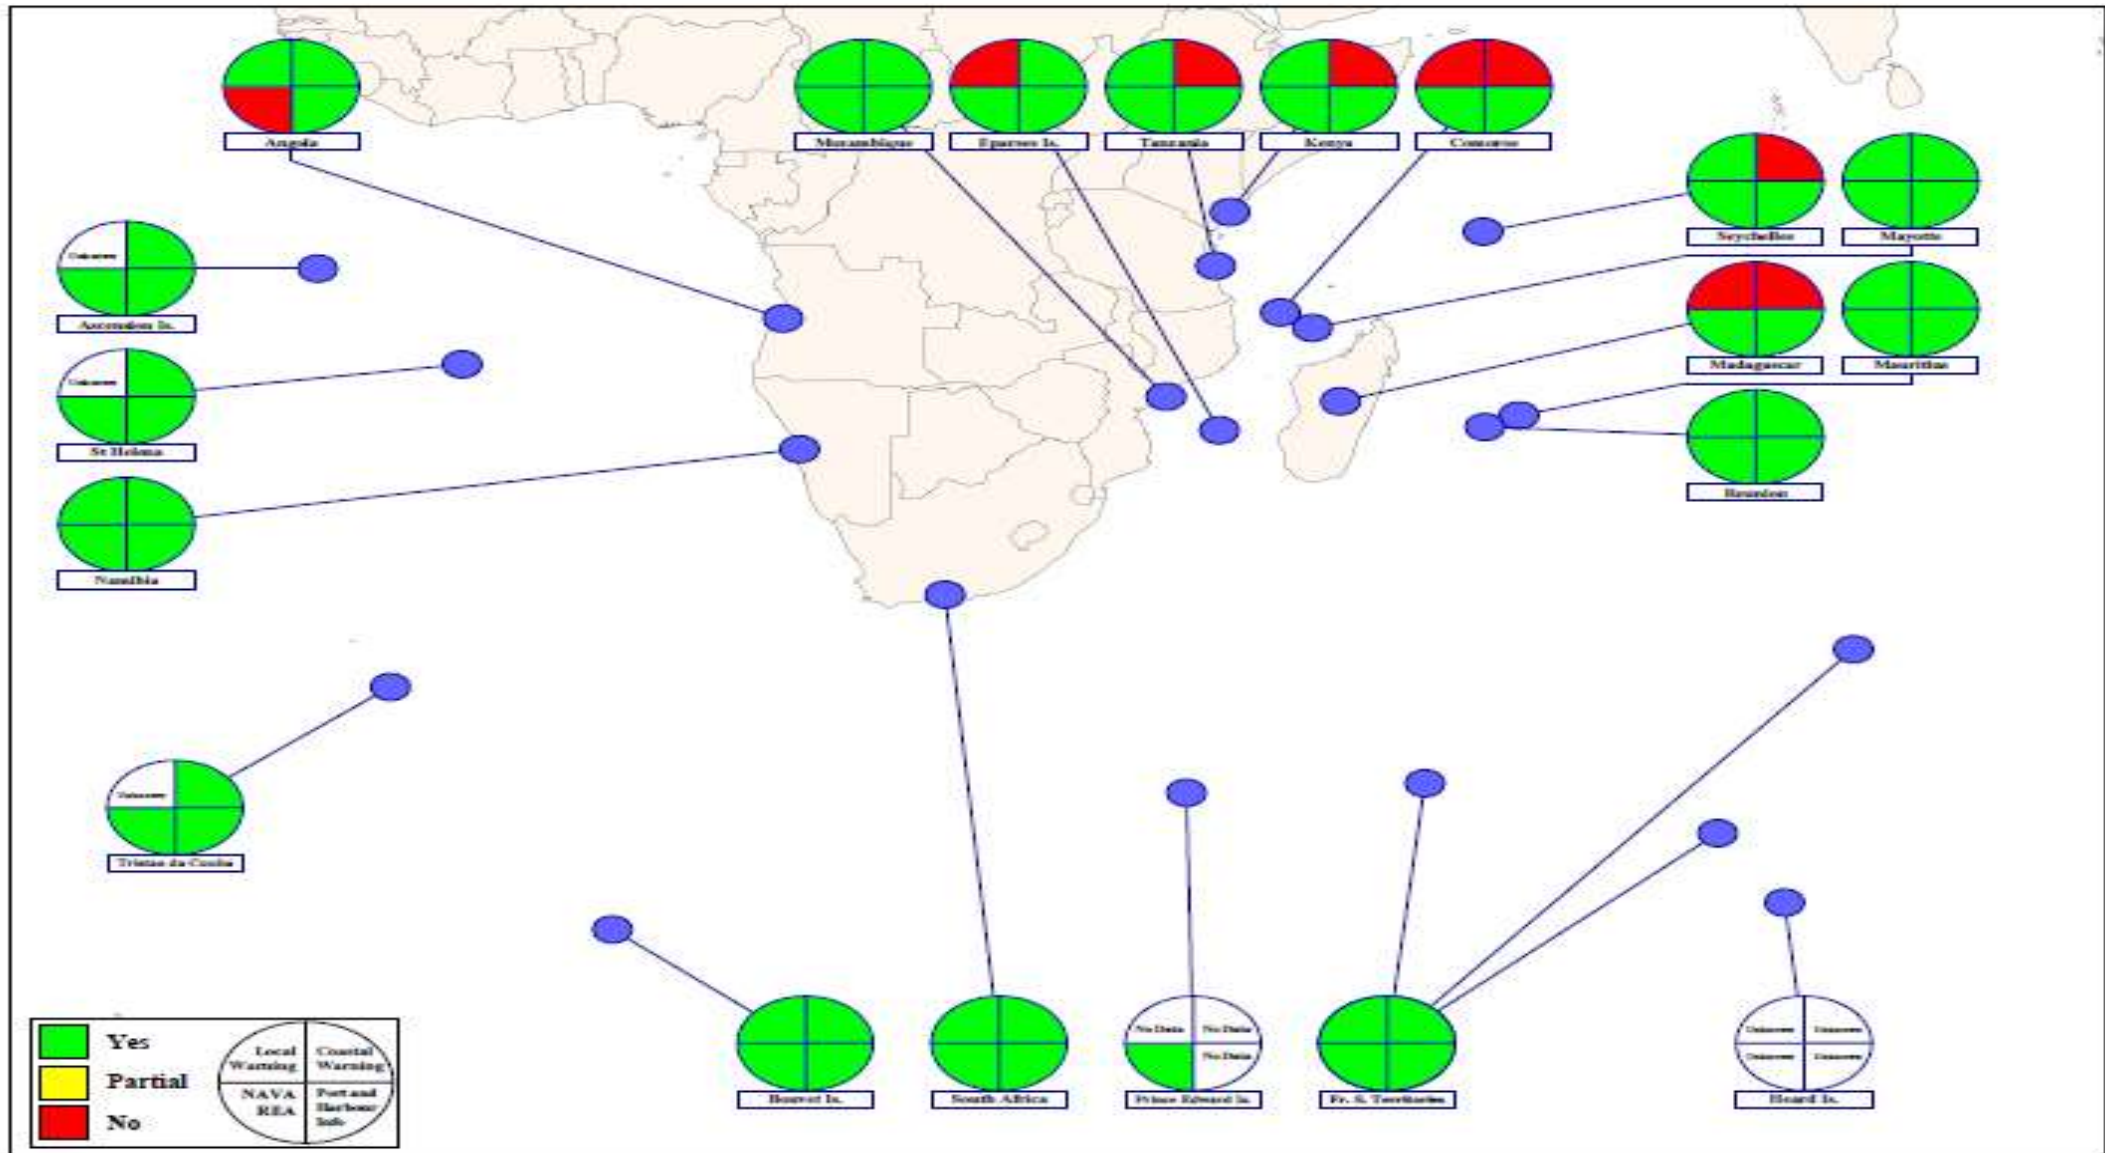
Angola

Mozambique

Eparses Is.

Tanzania

Kenya

Comoros

Seychelles

Mayotte

Unknown

Ascension Is.

Madagascar

Mauritius

Unknown

St Helena

Reunion

Namibia

Unknown

Tristan da Cunha

No Data

No Data

No Data

Unknown

Unknown

Unknown

Unknown

Yes

Partial

No

Local Warning

Coastal Warning

NAVA REA

Port and Harbour Info

Bouvet Is.

South Africa

Prince Edward Is.

Fr. S. Territories

Heard Is.